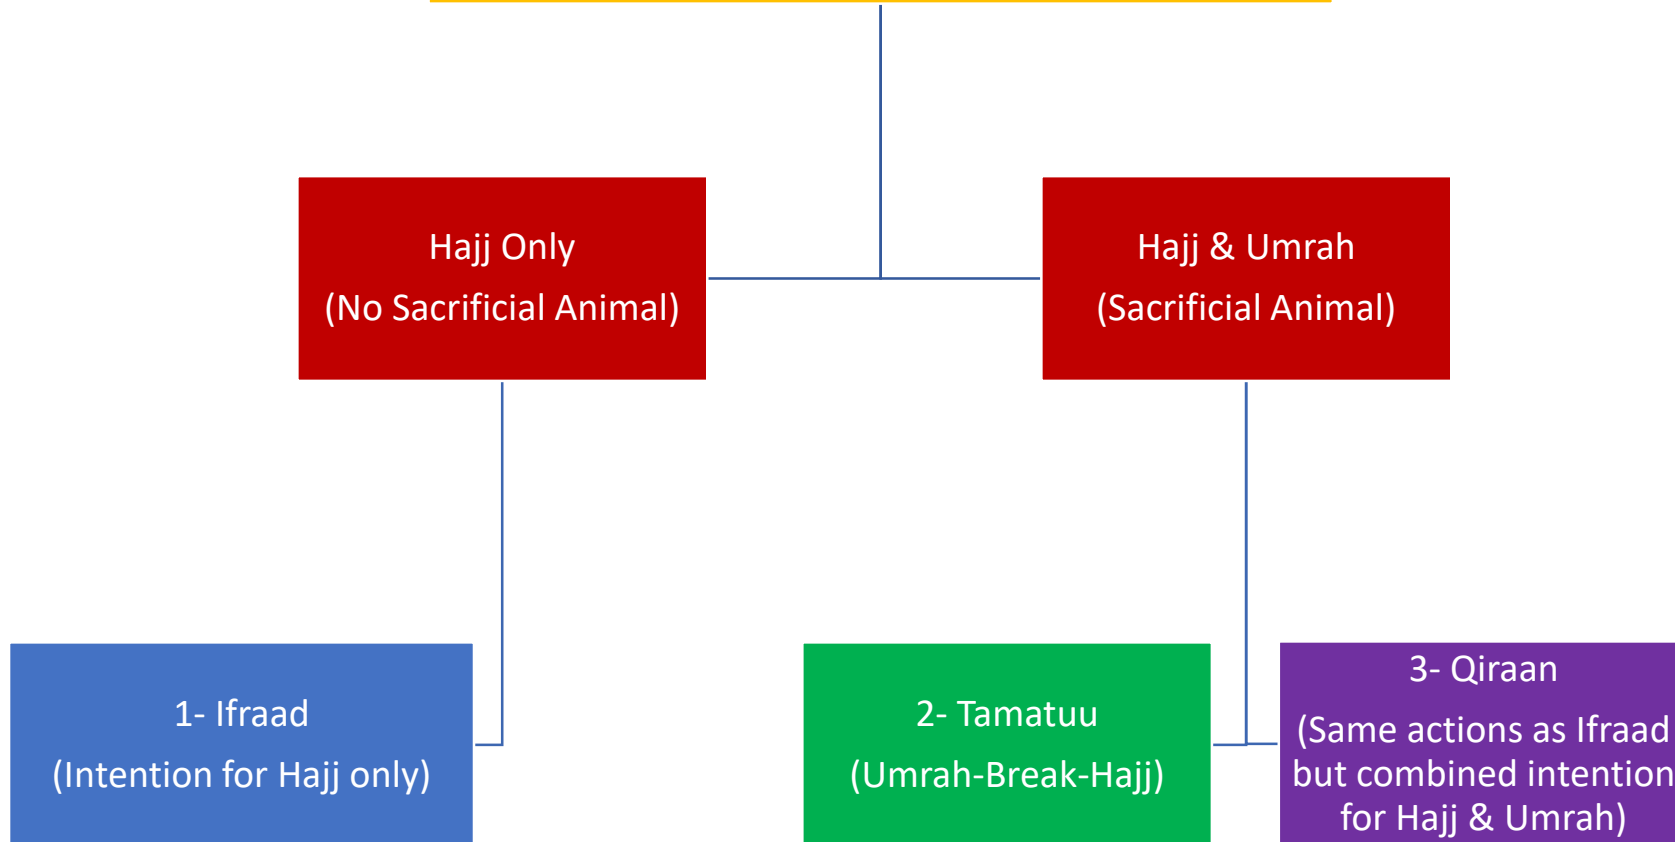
Hajj Only
(No Sacrificial Animal)

Hajj & Umrah
(Sacrificial Animal)

1- Ifraad
(Intention for Hajj only)

2- Tamatuu
(Umrah-Break-Hajj)

3- Qiraan
(Same actions as Ifraad but combined intention for Hajj & Umrah)